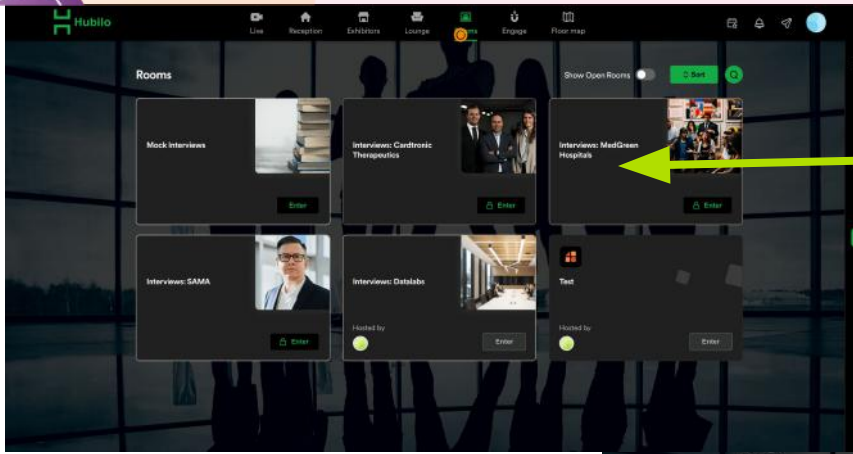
Hubilo

Live Reception Exhibitors Lounge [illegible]ms Engage Floor map

Rooms

Show Open Rooms

Sort

Mock Interviews

Enter

Interviews: Cardtronic Therapeutics

Enter

Interviews: MedGreen Hospitals

Enter

Interviews: SAMA

Enter

Interviews: Datalabs

Hosted by

Enter

Test

Hosted by

Enter